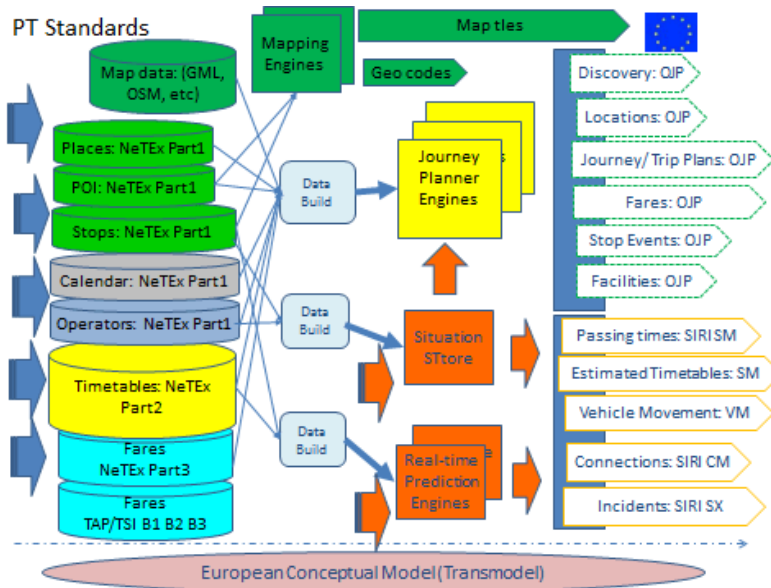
PT Standards

Map data: (GML, OSM, etc)

Mapping Engines

Map tles

Geo codes

Places: NeTEx Part1

POI: NeTEx Part1

Stops: NeTEx Part1

Calendar: NeTEx Part1

Operators: NeTEx Part1

Timetables: NeTEx Part2

Fares NeTEx Part3

Fares TAP/TSI B1 B2 B3

Data Build

Data Build

Data Build

Journey Planner Engines

Situation STtore

Real-time Prediction Engines

Discovery: OJP

Locations: OJP

Journey/ Trip Plans: OJP

Fares: OJP

Stop Events: OJP

Facilities: OJP

Passing times: SIRI SM

Estimated Timetables: SM

Vehicle Movement: VM

Connections: SIRI CM

Incidents: SIRI SX

European Conceptual Model (Transmodel)